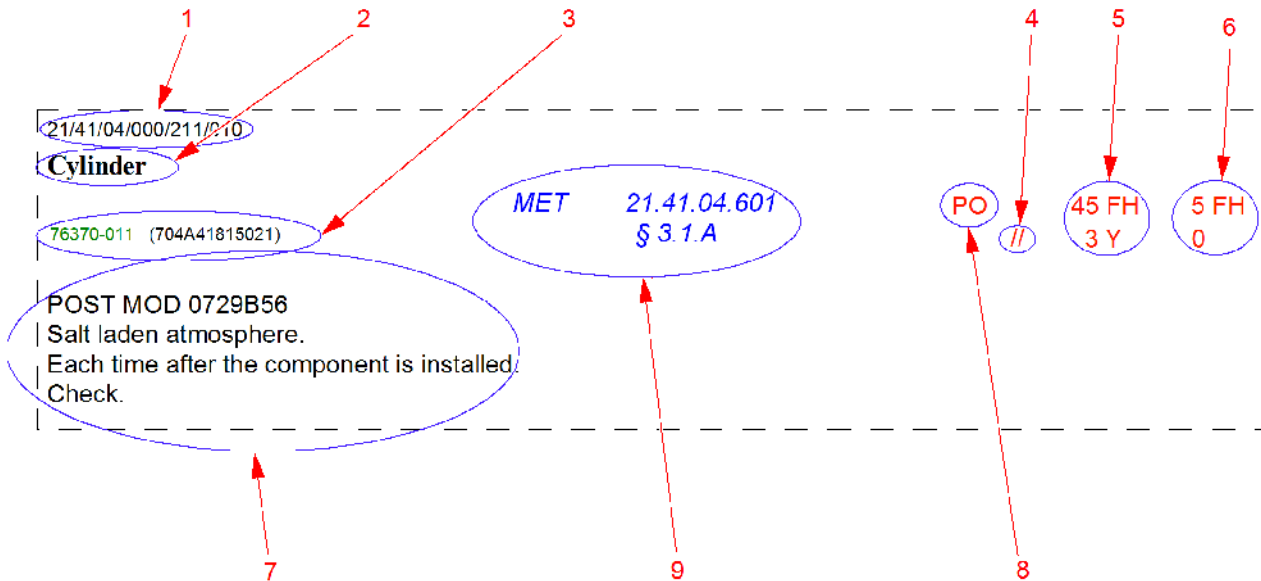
1 2 3 4 5 6

21/41/04/000/211/010

Cylinder

76370-011 (704A41815021)

MET 21.41.04.601
§ 3.1.A

PO

//

45 FH
3 Y

5 FH
0

POST MOD 0729B56
Salt laden atmosphere.
Each time after the component is installed.
Check.

7 9 8